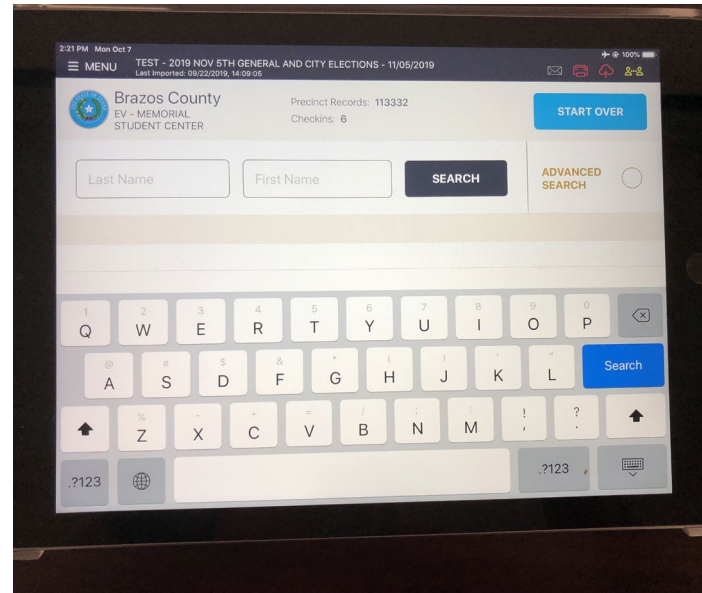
2:21 PM Mon Oct 7

100%

≡ MENU TEST - 2019 NOV 5TH GENERAL AND CITY ELECTIONS - 11/05/2019
Last Imported: 09/22/2019, 14:09:05

Brazos County
EV - MEMORIAL STUDENT CENTER

Precinct Records: 113332
Checkins: 6

START OVER

Last Name

First Name

SEARCH

ADVANCED SEARCH

1 Q 2 W 3 E 4 R 5 T 6 Y 7 U 8 I 9 O 0 P

@ A # S $ D & F * G ( H ) J ' K " L

Search

% Z - X + C = V / B ; N : M ! , ? .

.?123

.?123